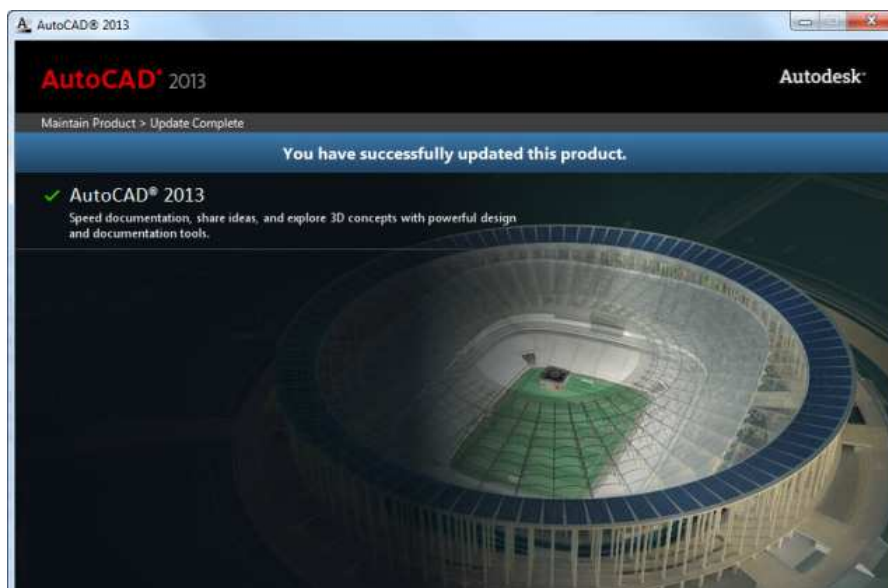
AutoCAD® 2013

AutoCAD® 2013

Autodesk®

Maintain Product > Update Complete

You have successfully updated this product.

✓ AutoCAD® 2013

Speed documentation, share ideas, and explore 3D concepts with powerful design and documentation tools.